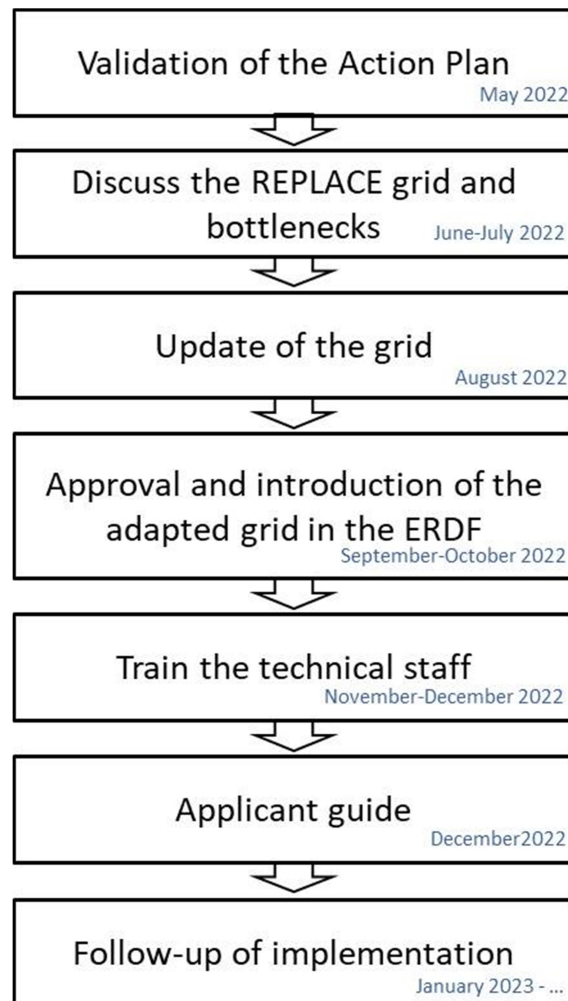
Validation of the Action Plan
May 2022

Discuss the REPLACE grid and bottlenecks
June-July 2022

Update of the grid
August 2022

Approval and introduction of the adapted grid in the ERDF
September-October 2022

Train the technical staff
November-December 2022

Applicant guide
December2022

Follow-up of implementation
January 2023 - ...